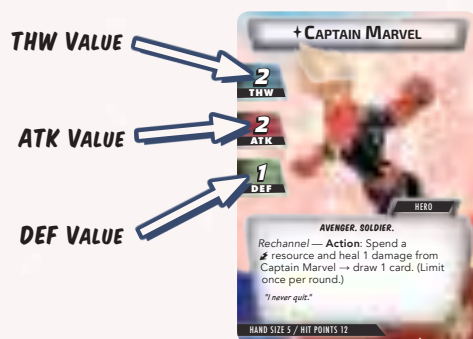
THW Value

ATK Value

DEF Value

✦Captain Marvel

2
THW

2
ATK

1
DEF

HERO

AVENGER. SOLDIER.

Rechannel — Action: Spend a ⚡ resource and heal 1 damage from Captain Marvel → draw 1 card. (Limit once per round.)

"I never quit."

HAND SIZE 5 / HIT POINTS 12